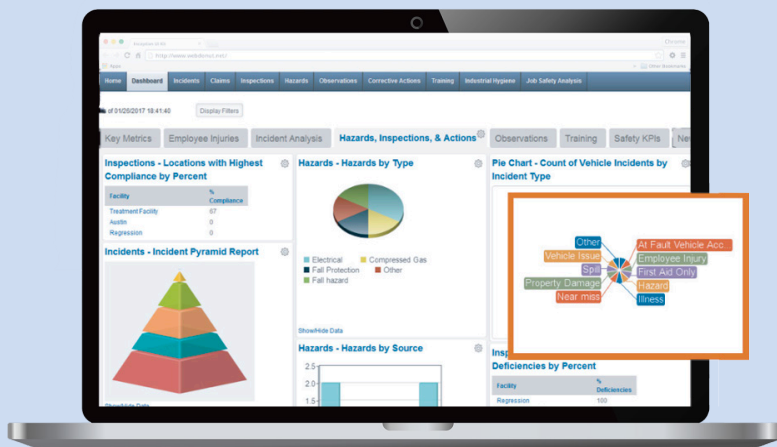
Home Dashboard Incidents Claims Inspections Hazards Observations Corrective Actions Training Industrial Hygiene Job Safety Analysis

of 01/26/2017 18:41:40

Display Filters

Key Metrics Employee Injuries Incident Analysis Hazards, Inspections, & Actions Observations Training Safety KPIs Ne

Inspections - Locations with Highest Compliance by Percent

| Facility | % Compliance |
|---|---|
| Treatment Facility | 67 |
| Austin | 0 |
| Regression | 0 |

Incidents - Incident Pyramid Report

Hazards - Hazards by Type

Electrical
Compressed Gas
Fall Protection
Other
Fall hazard

Show/Hide Data

Hazards - Hazards by Source

2.5
2.0
1.5

Pie Chart - Count of Vehicle Incidents by Incident Type

Other
Vehicle Issue
Spill
Property Damage
Near miss
At Fault Vehicle Acc.
Employee Injury
First Aid Only
Hazard
Illness

Insp
Deficiencies by Percent

| Facility | % Deficiencies |
|---|---|
| Regression | 100 |